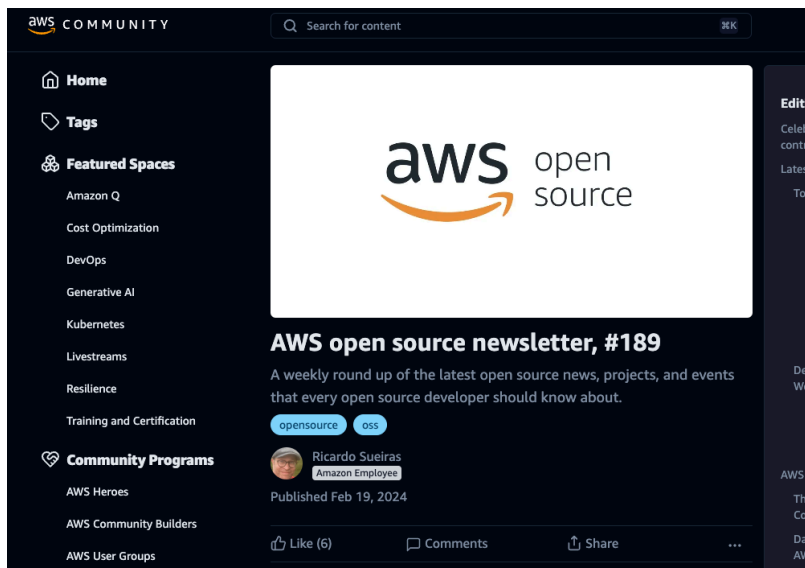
aws COMMUNITY

Search for content ⌘K

Home

Tags

Featured Spaces

Amazon Q

Cost Optimization

DevOps

Generative AI

Kubernetes

Livestreams

Resilience

Training and Certification

Community Programs

AWS Heroes

AWS Community Builders

AWS User Groups

aws open source

AWS open source newsletter, #189

A weekly round up of the latest open source news, projects, and events that every open source developer should know about.

opensource oss

Ricardo Sueiras
Amazon Employee

Published Feb 19, 2024

Like (6) Comments Share ...

Edit
Cele
contr
Lates
To
De
We
AWS
Th
Co
Da
AW